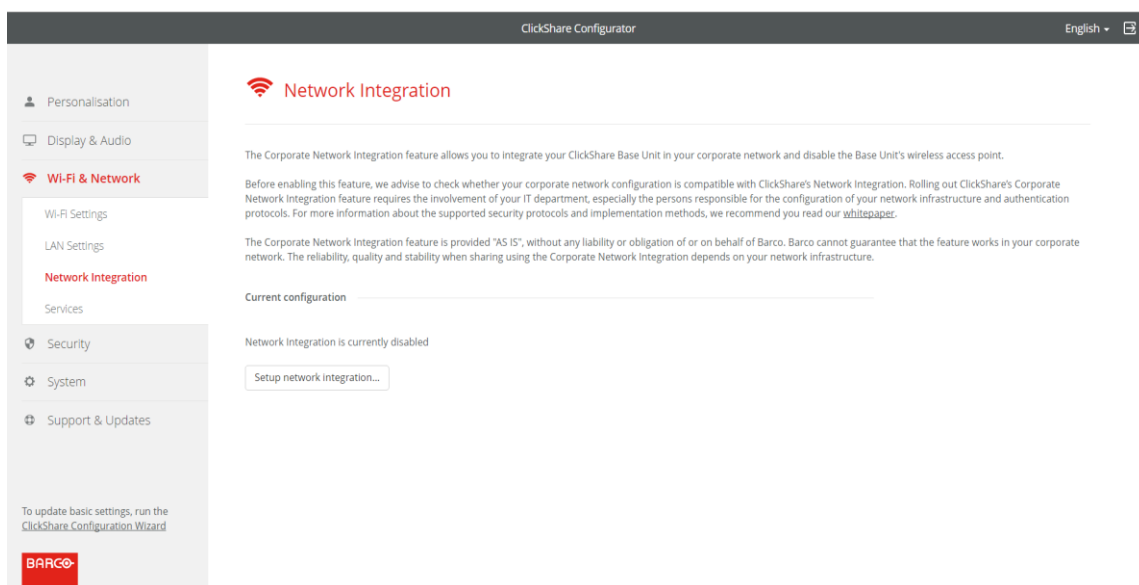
ClickShare Configurator

English

Personalisation

Display & Audio

Wi-Fi & Network

Wi-Fi Settings

LAN Settings

Network Integration

Services

Security

System

Support & Updates

To update basic settings, run the ClickShare Configuration Wizard

BARCO

Network Integration

The Corporate Network Integration feature allows you to integrate your ClickShare Base Unit in your corporate network and disable the Base Unit's wireless access point.

Before enabling this feature, we advise to check whether your corporate network configuration is compatible with ClickShare's Network Integration. Rolling out ClickShare's Corporate Network Integration feature requires the involvement of your IT department, especially the persons responsible for the configuration of your network infrastructure and authentication protocols. For more information about the supported security protocols and implementation methods, we recommend you read our whitepaper.

The Corporate Network Integration feature is provided "AS IS", without any liability or obligation of or on behalf of Barco. Barco cannot guarantee that the feature works in your corporate network. The reliability, quality and stability when sharing using the Corporate Network Integration depends on your network infrastructure.

Current configuration

Network Integration is currently disabled

Setup network integration...